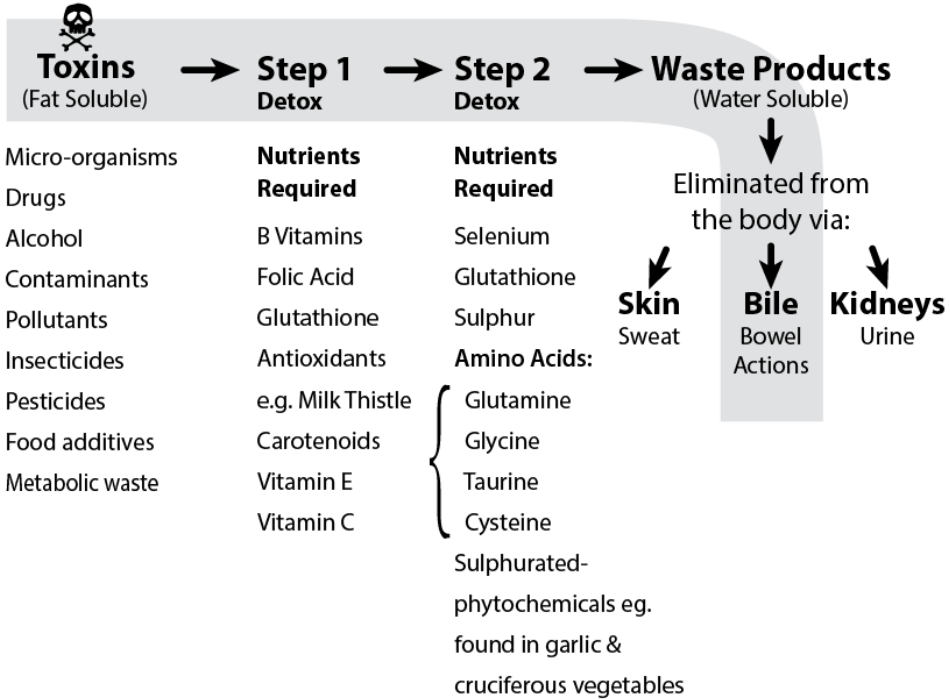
Toxins
(Fat Soluble)

Step 1
Detox

Step 2
Detox

Waste Products
(Water Soluble)

Micro-organisms
Drugs
Alcohol
Contaminants
Pollutants
Insecticides
Pesticides
Food additives
Metabolic waste

Nutrients Required
B Vitamins
Folic Acid
Glutathione
Antioxidants
e.g. Milk Thistle
Carotenoids
Vitamin E
Vitamin C

Nutrients Required
Selenium
Glutathione
Sulphur
Amino Acids:
Glutamine
Glycine
Taurine
Cysteine
Sulphurated-phytochemicals eg. found in garlic & cruciferous vegetables

Eliminated from the body via:

Skin
Sweat

Bile
Bowel Actions

Kidneys
Urine